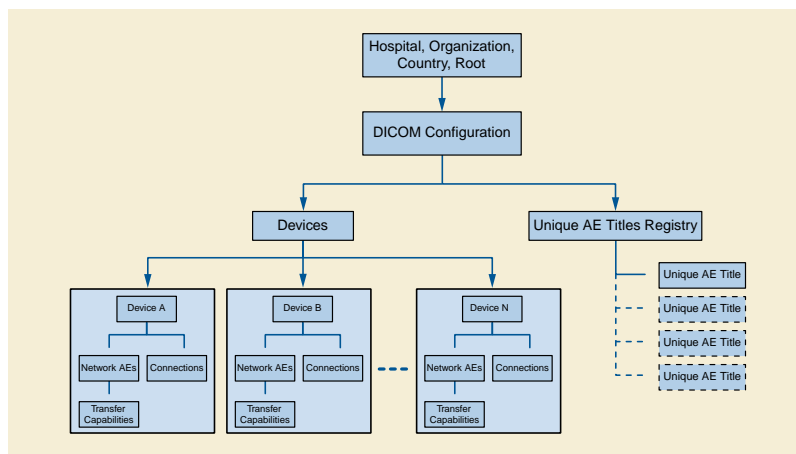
Hospital, Organization, Country, Root

DICOM Configuration

Devices

Unique AE Titles Registry

Device A

Network AEs

Connections

Transfer Capabilities

Device B

Network AEs

Connections

Transfer Capabilities

Device N

Network AEs

Connections

Transfer Capabilities

Unique AE Title

Unique AE Title

Unique AE Title

Unique AE Title